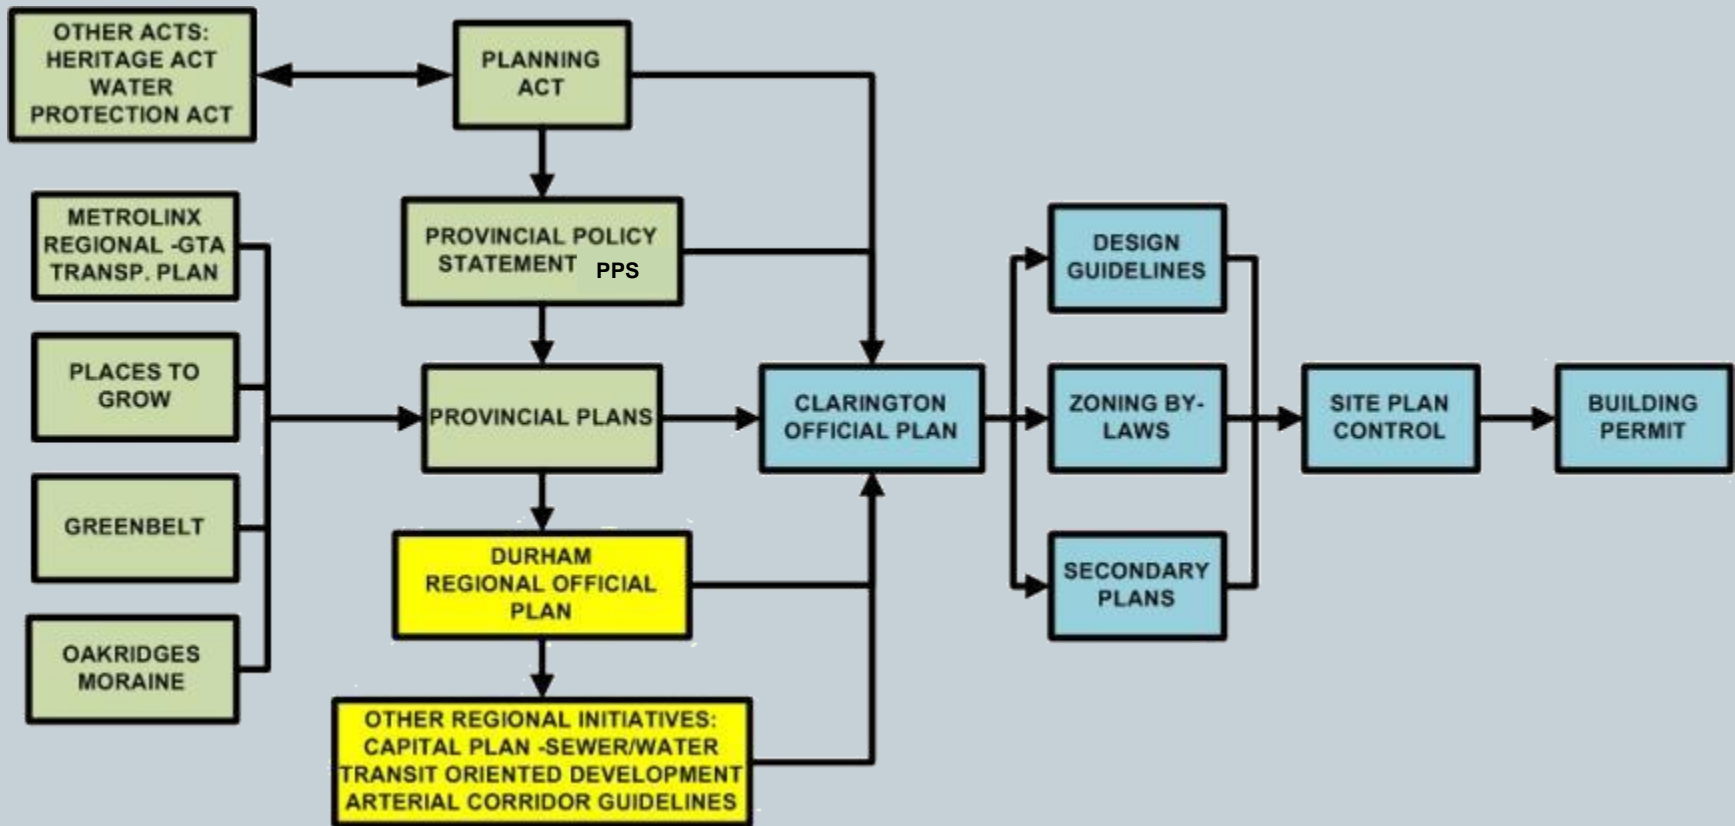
OTHER ACTS: HERITAGE ACT WATER PROTECTION ACT

PLANNING ACT

METROLINX REGIONAL -GTA TRANSP. PLAN

PROVINCIAL POLICY STATEMENT PPS

PLACES TO GROW

PROVINCIAL PLANS

GREENBELT

OAKRIDGES MORAINE

DURHAM REGIONAL OFFICIAL PLAN

OTHER REGIONAL INITIATIVES: CAPITAL PLAN -SEWER/WATER TRANSIT ORIENTED DEVELOPMENT ARTERIAL CORRIDOR GUIDELINES

CLARINGTON OFFICIAL PLAN

DESIGN GUIDELINES

ZONING BY-LAWS

SECONDARY PLANS

SITE PLAN CONTROL

BUILDING PERMIT